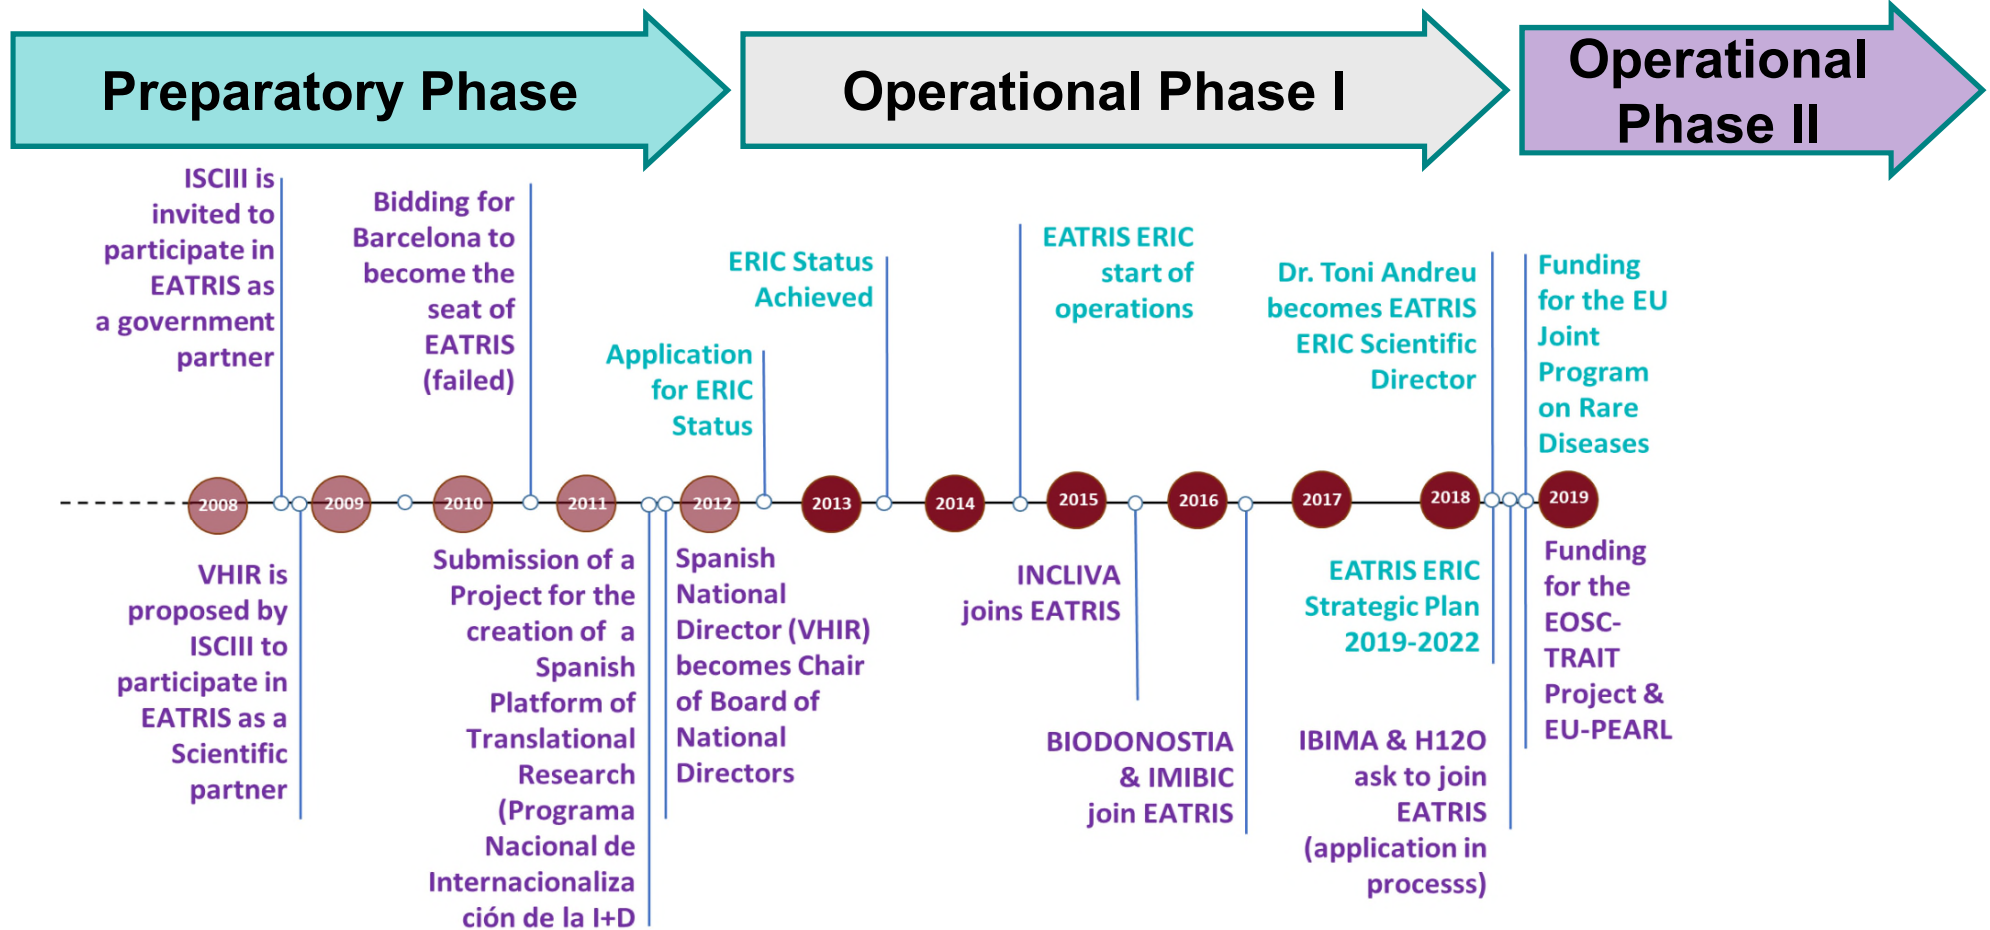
Preparatory Phase

Operational Phase I

Operational Phase II

ISCIII is invited to participate in EATRIS as a government partner

Bidding for Barcelona to become the seat of EATRIS (failed)

Application for ERIC Status

ERIC Status Achieved

EATRIS ERIC start of operations

Dr. Toni Andreu becomes EATRIS ERIC Scientific Director

Funding for the EU Joint Program on Rare Diseases

2008 2009 2010 2011 2012 2013 2014 2015 2016 2017 2018 2019

VHIR is proposed by ISCIII to participate in EATRIS as a Scientific partner

Submission of a Project for the creation of a Spanish Platform of Translational Research (Programa Nacional de Internacionalización de la I+D

Spanish National Director (VHIR) becomes Chair of Board of National Directors

INCLIVA joins EATRIS

BIODONOSTIA & IMIBIC join EATRIS

EATRIS ERIC Strategic Plan 2019-2022

IBIMA & H12O ask to join EATRIS (application in processs)

Funding for the EOSC-TRAIT Project & EU-PEARL